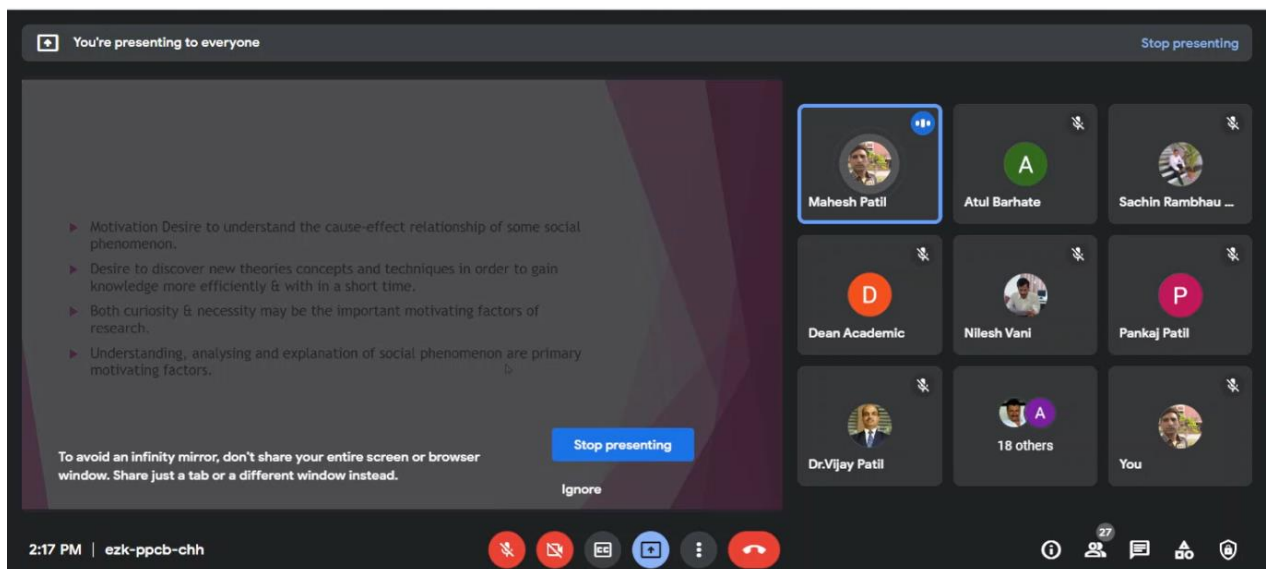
You're presenting to everyone

Stop presenting

▸ Motivation Desire to understand the cause-effect relationship of some social phenomenon.

▸ Desire to discover new theories concepts and techniques in order to gain knowledge more efficiently & with in a short time.

▸ Both curiosity & necessity may be the important motivating factors of research.

▸ Understanding, analysing and explanation of social phenomenon are primary motivating factors.

To avoid an infinity mirror, don't share your entire screen or browser window. Share just a tab or a different window instead.

Stop presenting

Ignore

Mahesh Patil

A

Atul Barhate

Sachin Rambhau ...

D

Dean Academic

Nilesh Vani

P

Pankaj Patil

Dr.Vijay Patil

A

18 others

You

2:17 PM | ezk-ppcb-chh

CC

27